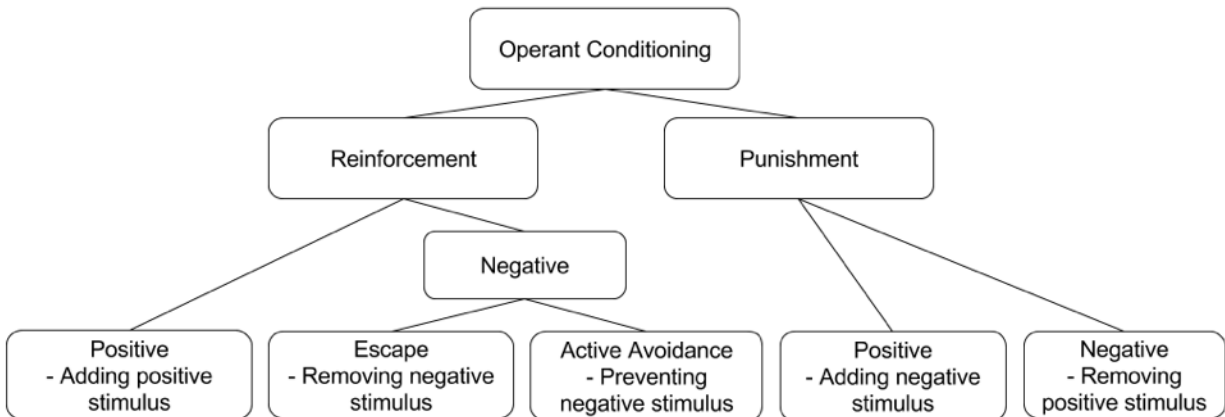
Operant Conditioning

Reinforcement

Punishment

Negative

Positive
- Adding positive stimulus

Escape
- Removing negative stimulus

Active Avoidance
- Preventing negative stimulus

Positive
- Adding negative stimulus

Negative
- Removing positive stimulus